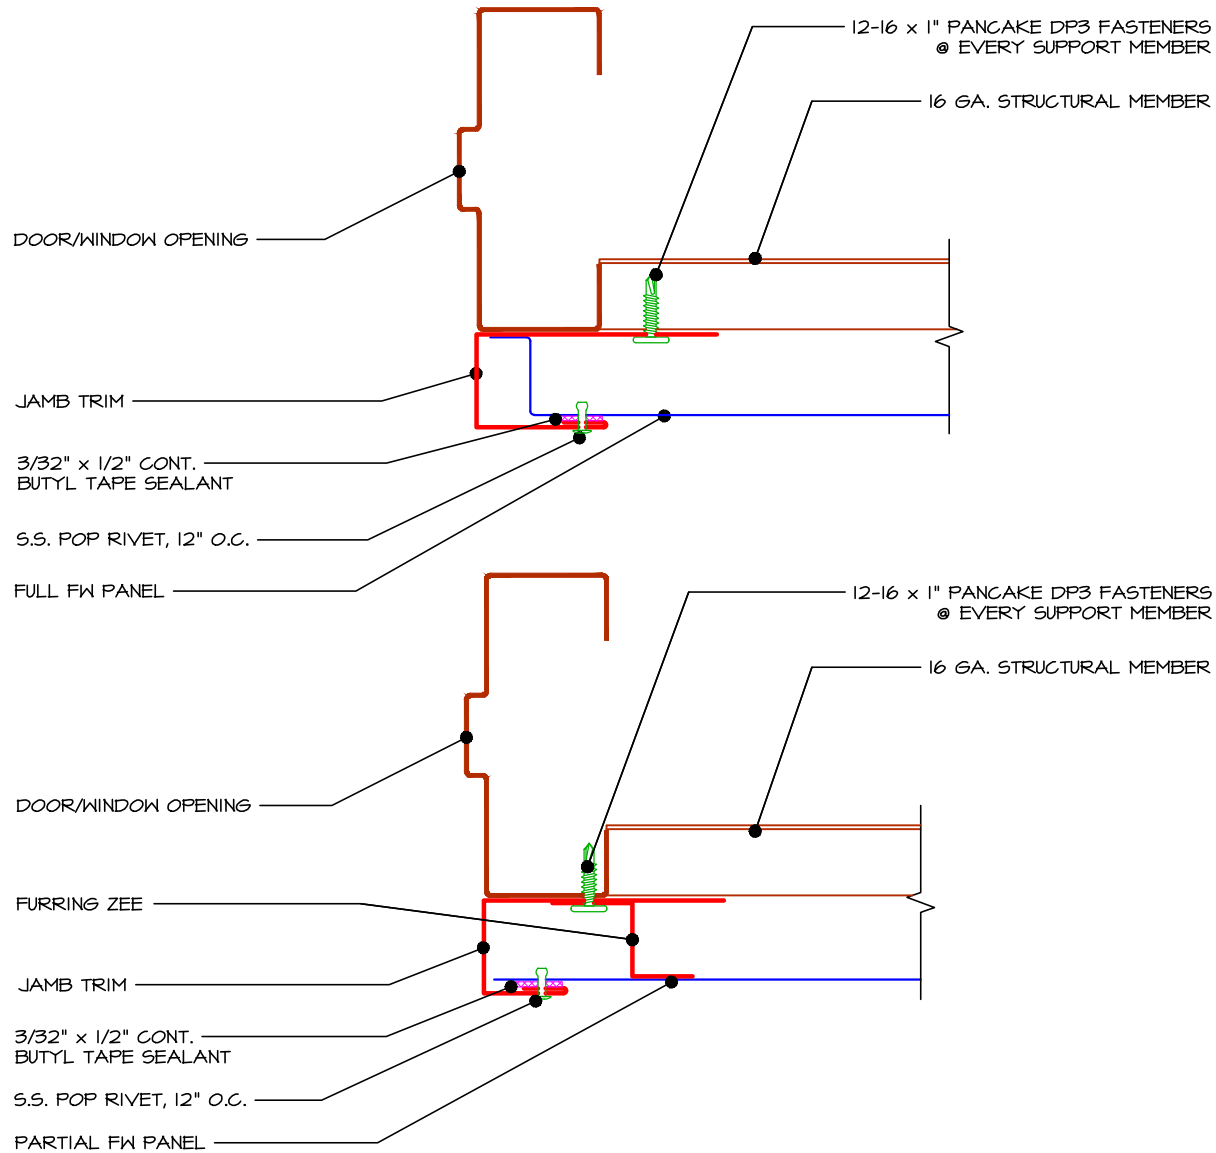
12-16 x 1" PANCAKE DP3 FASTENERS
@ EVERY SUPPORT MEMBER

16 GA. STRUCTURAL MEMBER

DOOR/WINDOW OPENING

JAMB TRIM

3/32" x 1/2" CONT.
BUTYL TAPE SEALANT

S.S. POP RIVET, 12" O.C.

FULL FW PANEL

12-16 x 1" PANCAKE DP3 FASTENERS
@ EVERY SUPPORT MEMBER

16 GA. STRUCTURAL MEMBER

DOOR/WINDOW OPENING

FURRING ZEE

JAMB TRIM

3/32" x 1/2" CONT.
BUTYL TAPE SEALANT

S.S. POP RIVET, 12" O.C.

PARTIAL FW PANEL